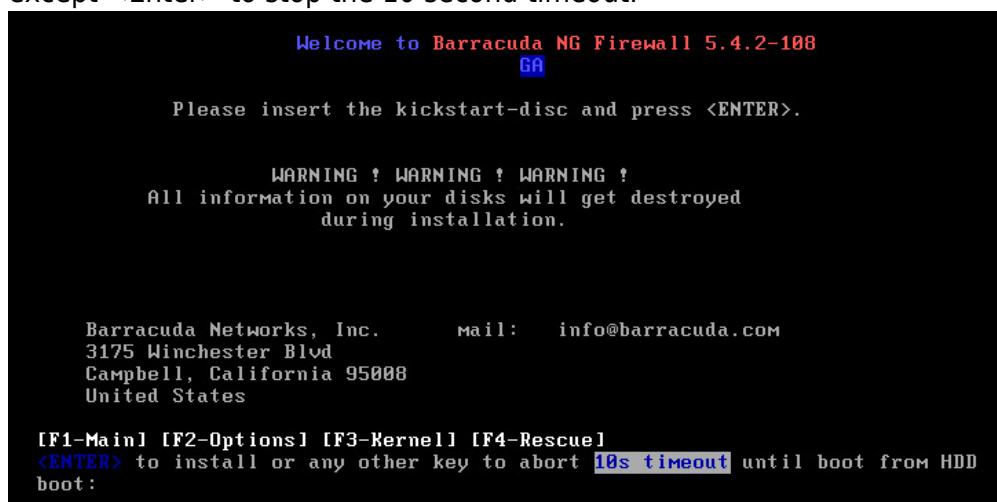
except <Enter> to stop the 10 second timeout.

Welcome to Barracuda NG Firewall 5.4.2-108
GA

Please insert the kickstart-disc and press <ENTER>.

WARNING ! WARNING ! WARNING !
All information on your disks will get destroyed during installation.

Barracuda Networks, Inc. mail: info@barracuda.com
3175 Winchester Blvd
Campbell, California 95008
United States

[F1-Main] [F2-Options] [F3-Kernel] [F4-Rescue]
<ENTER> to install or any other key to abort 10s timeout until boot from HDD
boot: